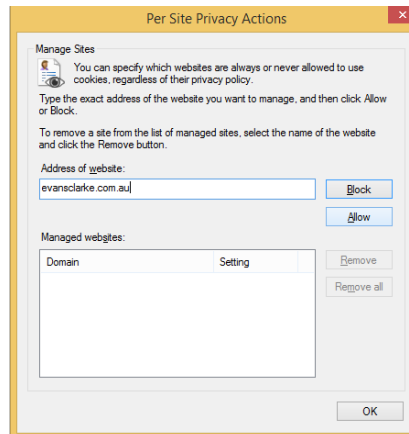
Per Site Privacy Actions

Manage Sites

You can specify which websites are always or never allowed to use cookies, regardless of their privacy policy.

Type the exact address of the website you want to manage, and then click Allow or Block.

To remove a site from the list of managed sites, select the name of the website and click the Remove button.

Address of website:

evansclarke.com.au

Block

Allow

Managed websites:

| Domain | Setting |
|---|---|

Remove

Remove all

OK